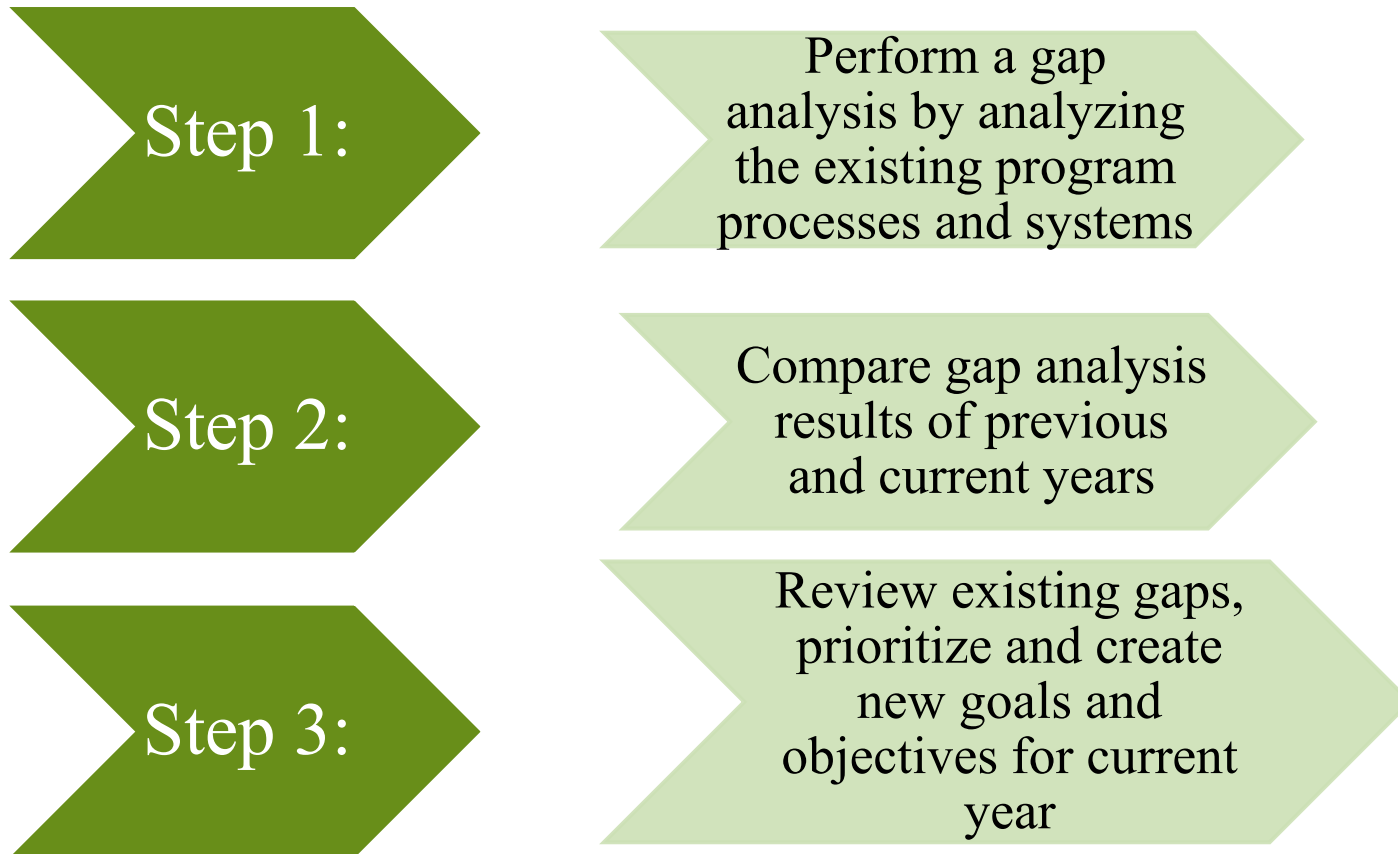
Step 1:

Perform a gap analysis by analyzing the existing program processes and systems

Step 2:

Compare gap analysis results of previous and current years

Step 3:

Review existing gaps, prioritize and create new goals and objectives for current year